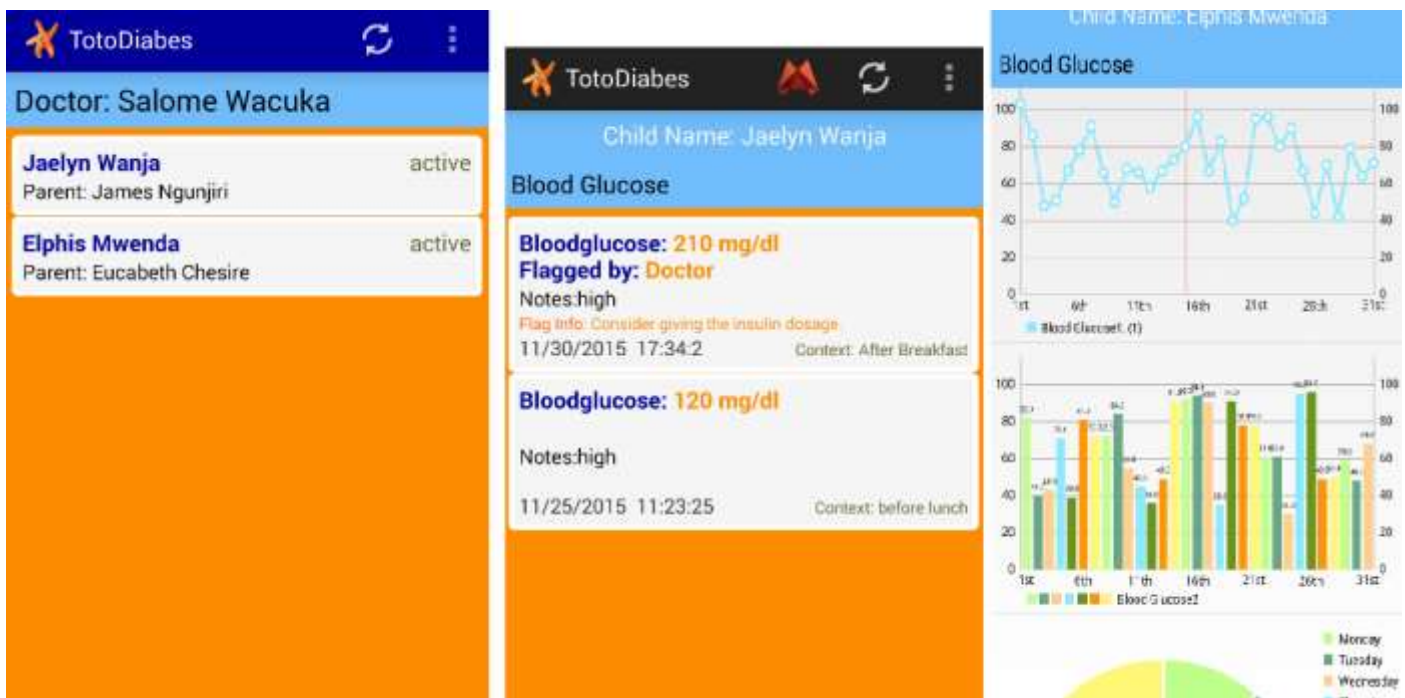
TotoDiabes

Doctor: Salome Wacuka

Jaelyn Wanja
active
Parent: James Ngunjiri

Elphis Mwenda
active
Parent: Eucabeth Chesire

TotoDiabes

Child Name: Jaelyn Wanja

Blood Glucose

Bloodglucose: 210 mg/dl
Flagged by: Doctor
Notes:high
Flag Info: Consider giving the insulin dosage
11/30/2015 17:34:2
Context: After Breakfast

Bloodglucose: 120 mg/dl

Notes:high

11/25/2015 11:23:25
Context: before lunch

Child Name: Elphis Mwenda

Blood Glucose

100 80 60 40 20 0
1st 6th 11th 16th 21st 26th 31st
100 80 60 40 20 0
Blood Glucose1 (1)

100 80 60 40 20 0
1st 6th 11th 16th 21st 26th 31st
100 80 60 40 20 0
Blood Glucose2

Monday
Tuesday
Wednesday